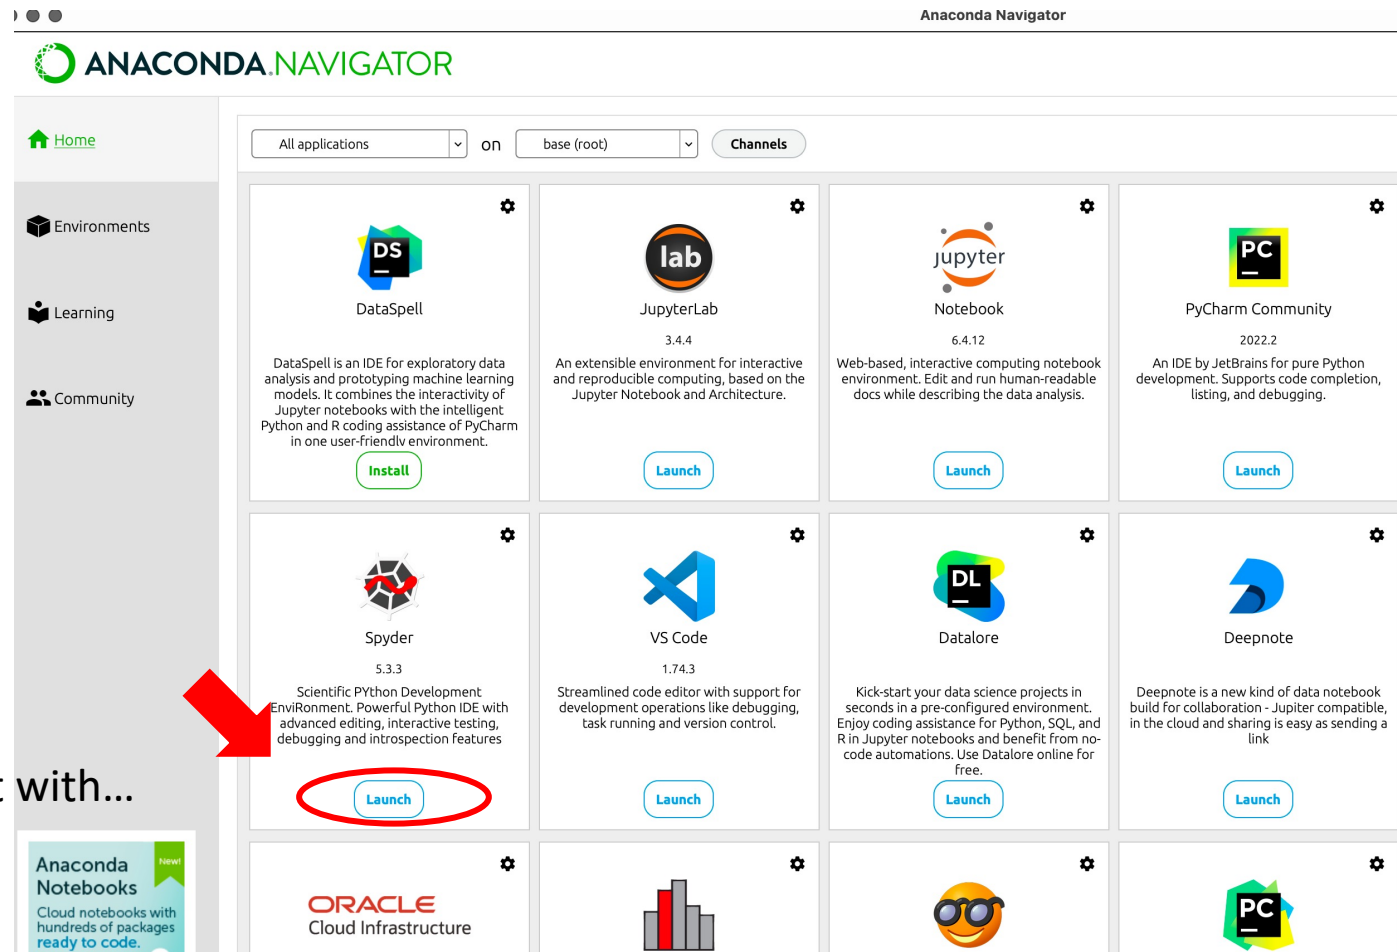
Anaconda Navigator

ANACONDA.NAVIGATOR

Home

Environments

Learning

Community

with...

Anaconda Notebooks New!
Cloud notebooks with hundreds of packages ready to code.

All applications on base (root) Channels

DS
DataSpell

DataSpell is an IDE for exploratory data analysis and prototyping machine learning models. It combines the interactivity of Jupyter notebooks with the intelligent Python and R coding assistance of PyCharm in one user-friendly environment.

Install

lab
JupyterLab
3.4.4
An extensible environment for interactive and reproducible computing, based on the Jupyter Notebook and Architecture.

Launch

jupyter
Notebook
6.4.12
Web-based, interactive computing notebook environment. Edit and run human-readable docs while describing the data analysis.

Launch

PC
PyCharm Community
2022.2
An IDE by JetBrains for pure Python development. Supports code completion, listing, and debugging.

Launch

Spyder
5.3.3
Scientific PYthon Development EnviRonment. Powerful Python IDE with advanced editing, interactive testing, debugging and introspection features

Launch

VS Code
1.74.3
Streamlined code editor with support for development operations like debugging, task running and version control.

Launch

DL
Datalore
Kick-start your data science projects in seconds in a pre-configured environment. Enjoy coding assistance for Python, SQL, and R in Jupyter notebooks and benefit from no-code automations. Use Datalore online for free.

Launch

Deepnote
Deepnote is a new kind of data notebook build for collaboration - Jupiter compatible, in the cloud and sharing is easy as sending a link

Launch

ORACLE
Cloud Infrastructure

PC